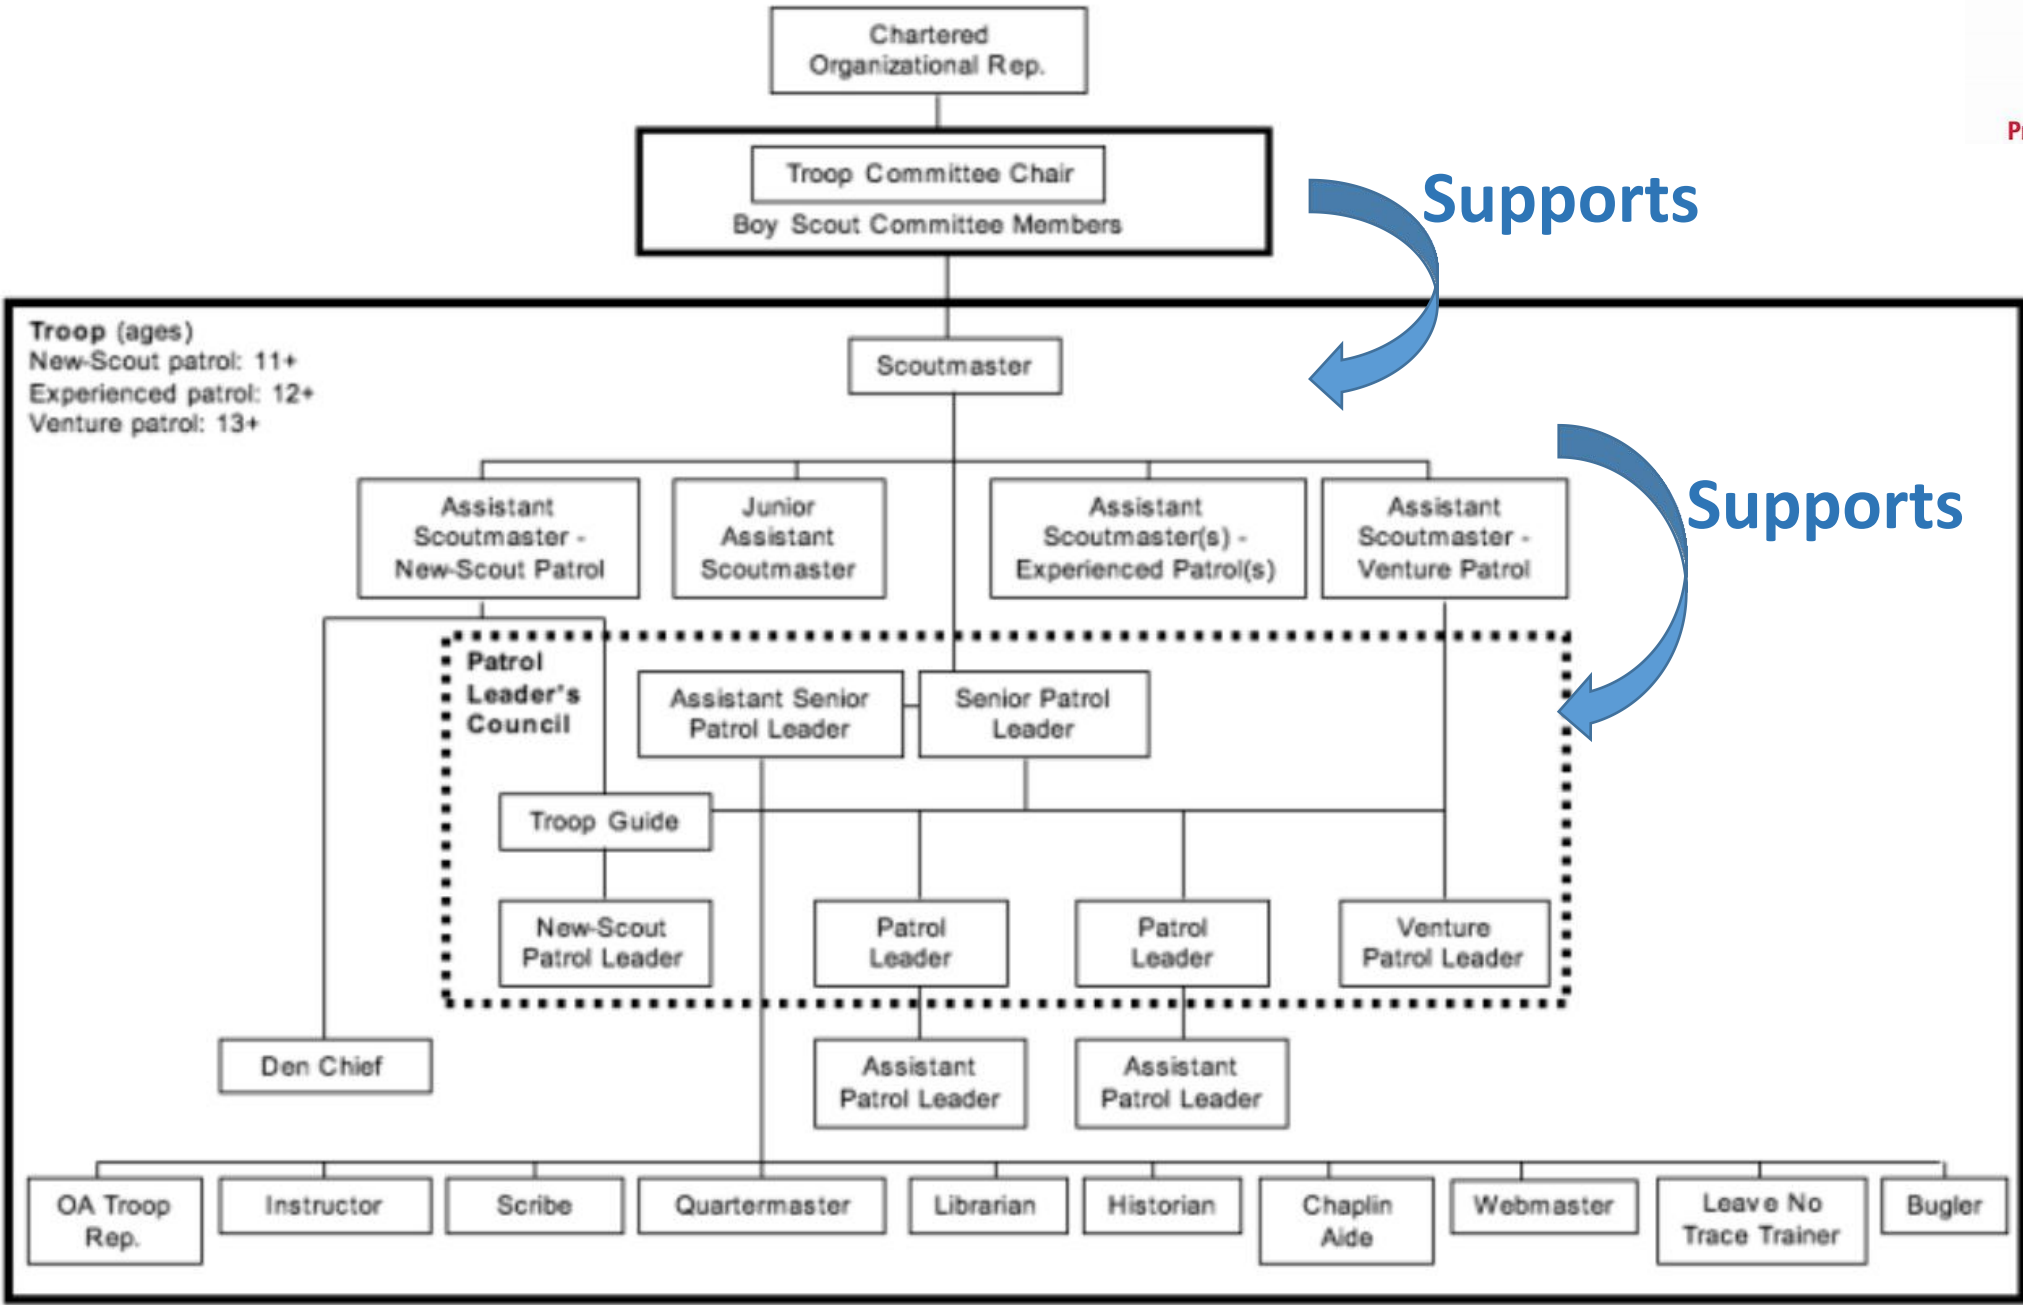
Chartered Organizational Rep.

Troop Committee Chair
Boy Scout Committee Members

Supports

Troop (ages)
New-Scout patrol: 11+
Experienced patrol: 12+
Venture patrol: 13+

Scoutmaster

Supports

Assistant Scoutmaster - New-Scout Patrol

Junior Assistant Scoutmaster

Assistant Scoutmaster(s) - Experienced Patrol(s)

Assistant Scoutmaster - Venture Patrol

Patrol Leader's Council

Assistant Senior Patrol Leader

Senior Patrol Leader

Troop Guide

New-Scout Patrol Leader

Patrol Leader

Patrol Leader

Venture Patrol Leader

Den Chief

Assistant Patrol Leader

Assistant Patrol Leader

OA Troop Rep.

Instructor

Scribe

Quartermaster

Librarian

Historian

Chaplin Aide

Webmaster

Leave No Trace Trainer

Bugler

P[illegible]